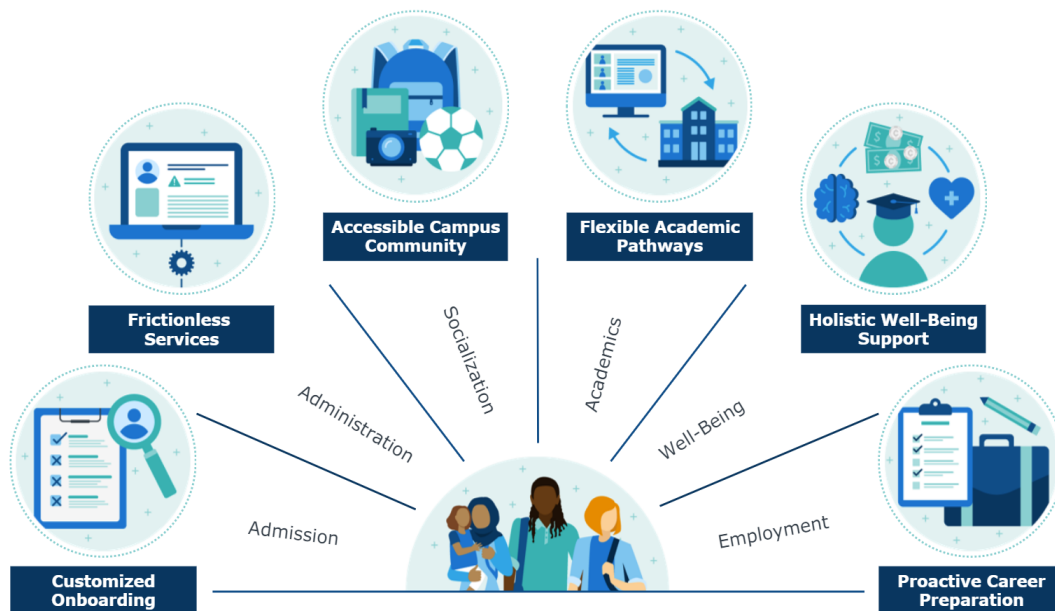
Accessible Campus Community

Flexible Academic Pathways

Frictionless Services

Holistic Well-Being Support

Socialization

Academics

Administration

Well-Being

Admission

Employment

Customized Onboarding

Proactive Career Preparation